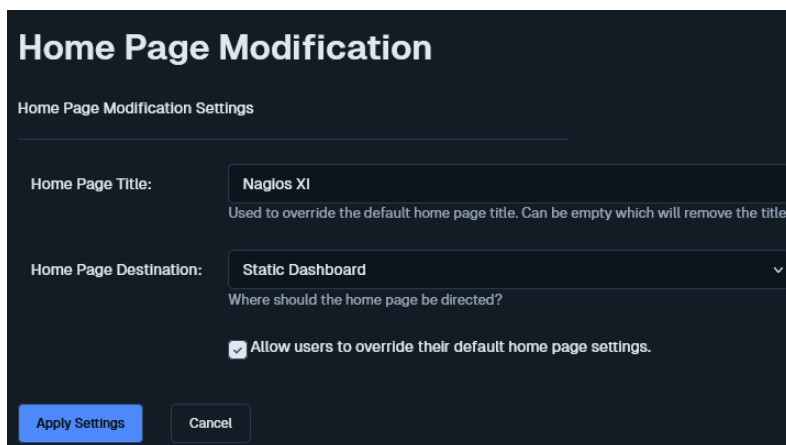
Home Page Modification

Home Page Modification Settings

Home Page Title:
Nagios XI
Used to override the default home page title. Can be empty which will remove the title

Home Page Destination:
Static Dashboard
Where should the home page be directed?

Allow users to override their default home page settings.

Apply Settings
Cancel